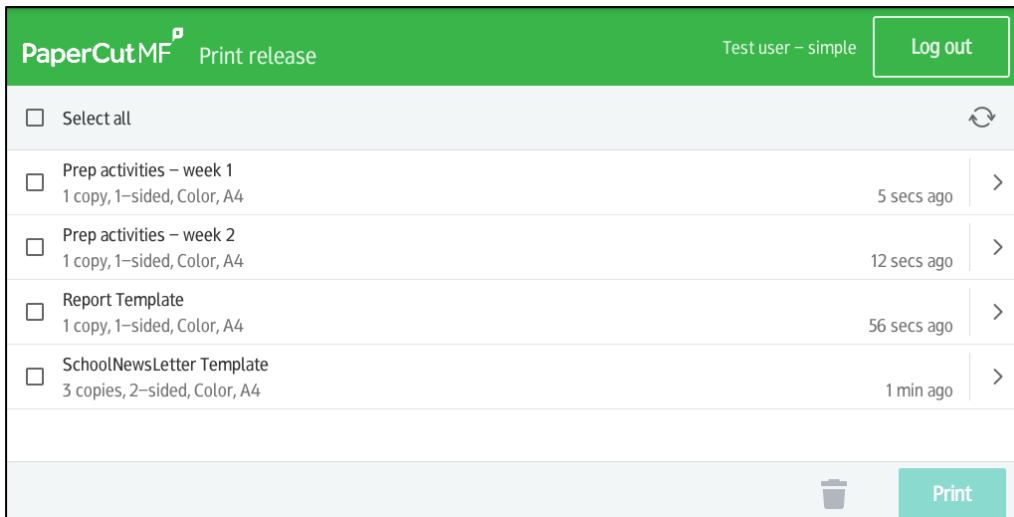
PaperCut MF Print release

Test user – simple

Log out

Select all

Prep activities – week 1
1 copy, 1–sided, Color, A4
5 secs ago

Prep activities – week 2
1 copy, 1–sided, Color, A4
12 secs ago

Report Template
1 copy, 1–sided, Color, A4
56 secs ago

SchoolNewsLetter Template
3 copies, 2–sided, Color, A4
1 min ago

Print